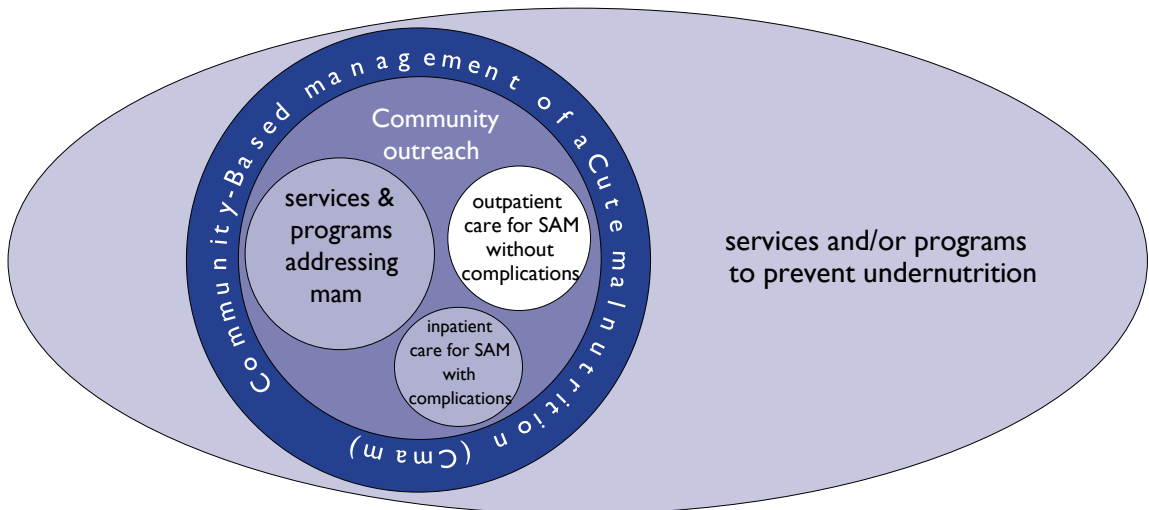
Community-Based management of aCute malnutrition (Cmam)

Community outreach

services & programs addressing mam

outpatient care for SAM without complications

inpatient care for SAM with complications

services and/or programs to prevent undernutrition